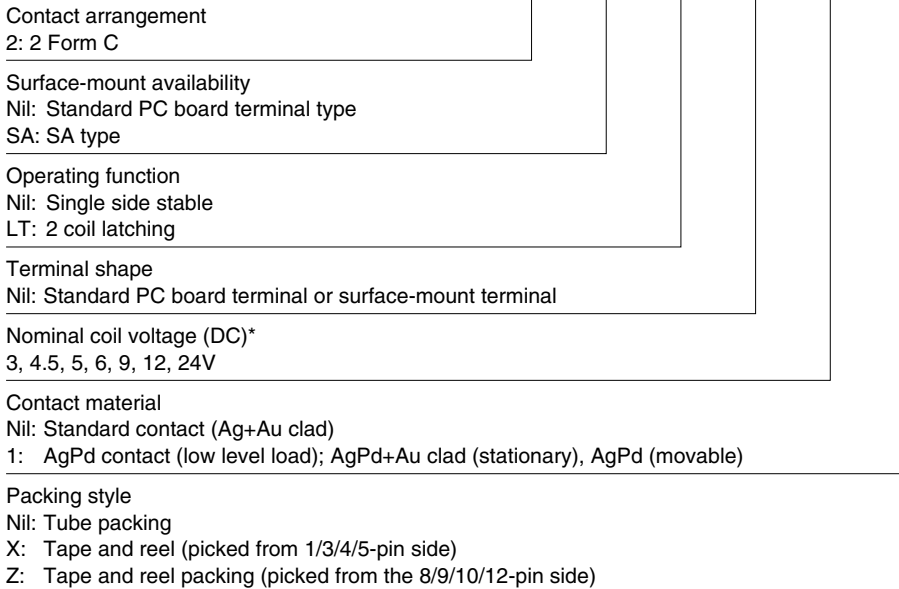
Contact arrangement
2: 2 Form C

Surface-mount availability
Nil: Standard PC board terminal type
SA: SA type

Operating function
Nil: Single side stable
LT: 2 coil latching

Terminal shape
Nil: Standard PC board terminal or surface-mount terminal

Nominal coil voltage (DC)*
3, 4.5, 5, 6, 9, 12, 24V

Contact material
Nil: Standard contact (Ag+Au clad)
1: AgPd contact (low level load); AgPd+Au clad (stationary), AgPd (movable)

Packing style
Nil: Tube packing
X: Tape and reel (picked from 1/3/4/5-pin side)
Z: Tape and reel packing (picked from the 8/9/10/12-pin side)